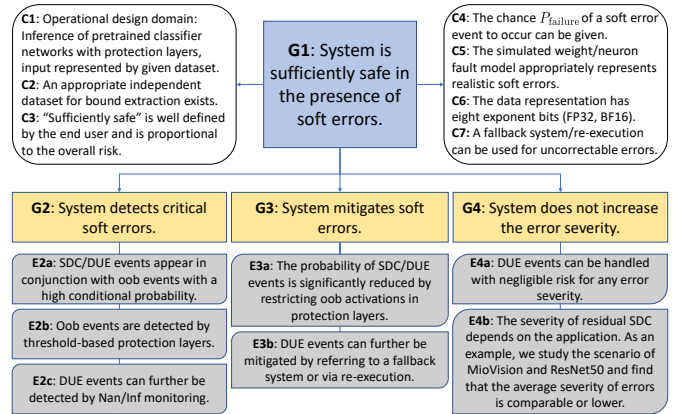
**C1**: Operational design domain: Inference of pretrained classifier networks with protection layers, input represented by given dataset.
**C2**: An appropriate independent dataset for bound extraction exists.
**C3**: "Sufficiently safe" is well defined by the end user and is proportional to the overall risk.

**G1**: System is sufficiently safe in the presence of soft errors.

**C4**: The chance $P_{\text{failure}}$ of a soft error event to occur can be given.
**C5**: The simulated weight/neuron fault model appropriately represents realistic soft errors.
**C6**: The data representation has eight exponent bits (FP32, BF16).
**C7**: A fallback system/re-execution can be used for uncorrectable errors.

**G2**: System detects critical soft errors.

**E2a**: SDC/DUE events appear in conjunction with oob events with a high conditional probability.

**E2b**: Oob events are detected by threshold-based protection layers.

**E2c**: DUE events can further be detected by Nan/Inf monitoring.

**G3**: System mitigates soft errors.

**E3a**: The probability of SDC/DUE events is significantly reduced by restricting oob activations in protection layers.

**E3b**: DUE events can further be mitigated by referring to a fallback system or via re-execution.

**G4**: System does not increase the error severity.

**E4a**: DUE events can be handled with negligible risk for any error severity.

**E4b**: The severity of residual SDC depends on the application. As an example, we study the scenario of MioVision and ResNet50 and find that the average severity of errors is comparable or lower.